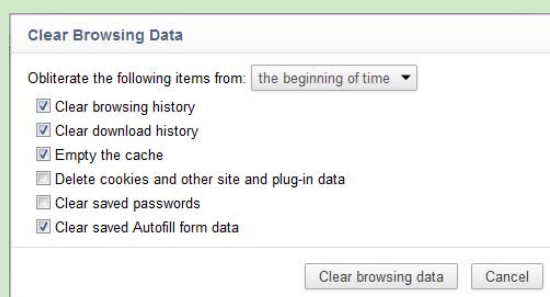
Clear Browsing Data

Obliterate the following items from: the beginning of time

Clear browsing history
Clear download history
Empty the cache
Delete cookies and other site and plug-in data
Clear saved passwords
Clear saved Autofill form data

Clear browsing data
Cancel